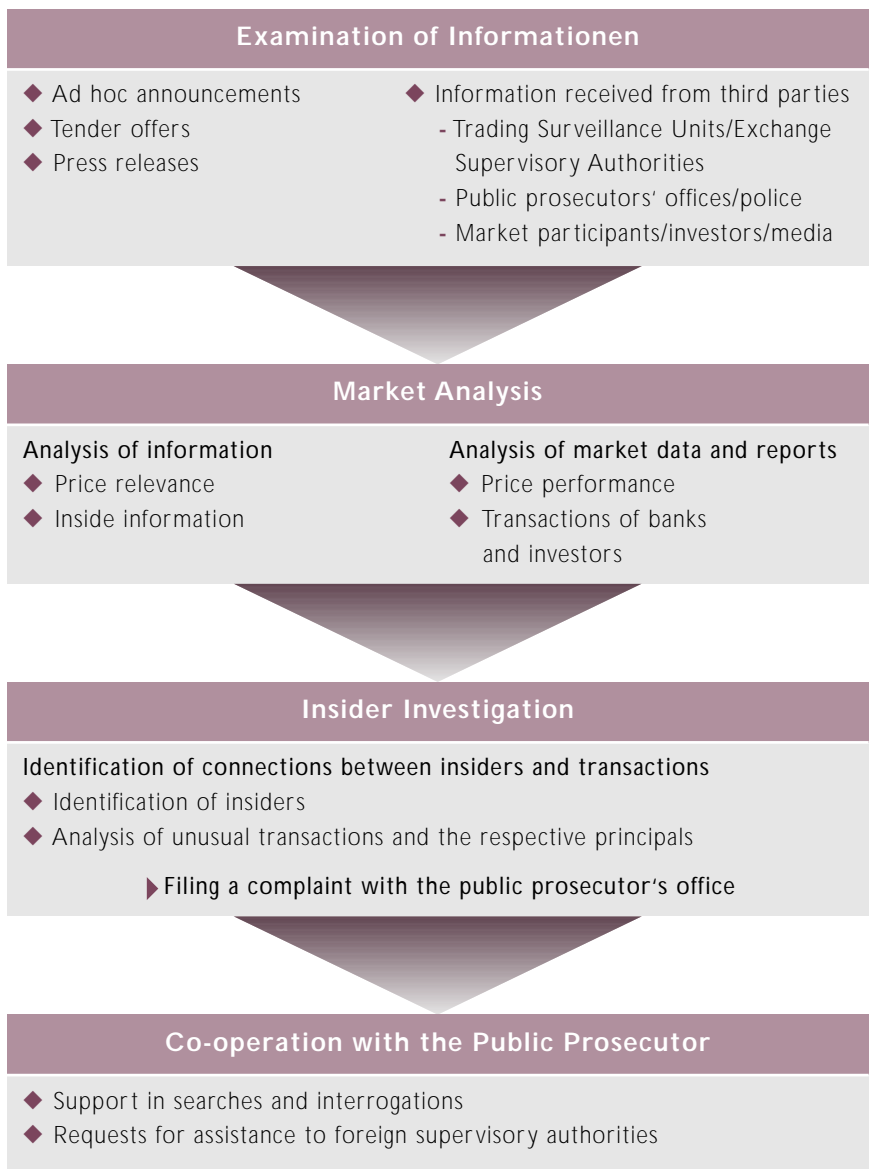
Examination of Informationen

◆ Ad hoc announcements
◆ Tender offers
◆ Press releases

◆ Information received from third parties
- Trading Surveillance Units/Exchange Supervisory Authorities
- Public prosecutors' offices/police
- Market participants/investors/media

Market Analysis

Analysis of information
◆ Price relevance
◆ Inside information

Analysis of market data and reports
◆ Price performance
◆ Transactions of banks and investors

Insider Investigation

Identification of connections between insiders and transactions
◆ Identification of insiders
◆ Analysis of unusual transactions and the respective principals

Filing a complaint with the public prosecutor's office

Co-operation with the Public Prosecutor

◆ Support in searches and interrogations
◆ Requests for assistance to foreign supervisory authorities